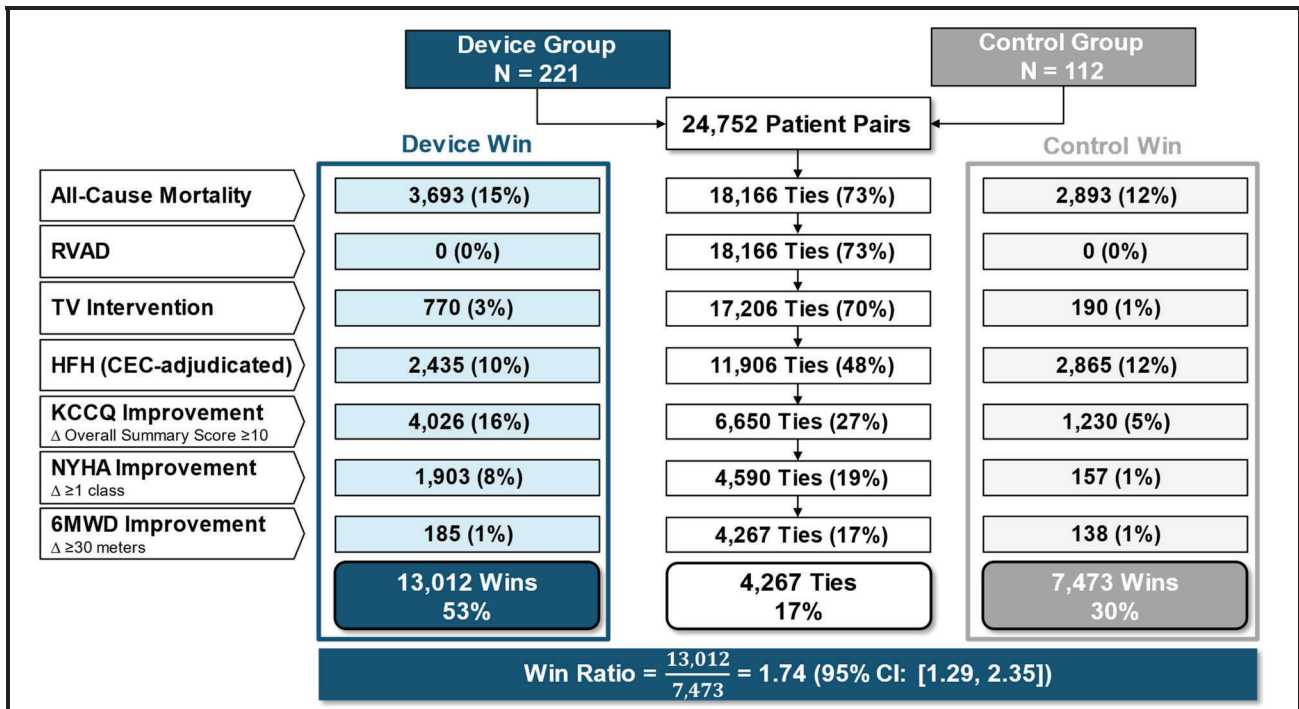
Device Group
N = 221

Control Group
N = 112

24,752 Patient Pairs

Device Win

Control Win

| | Device Win | Ties | Control Win |
|---|---|---|---|
| All-Cause Mortality | 3,693 (15%) | 18,166 Ties (73%) | 2,893 (12%) |
| RVAD | 0 (0%) | 18,166 Ties (73%) | 0 (0%) |
| TV Intervention | 770 (3%) | 17,206 Ties (70%) | 190 (1%) |
| HFH (CEC-adjudicated) | 2,435 (10%) | 11,906 Ties (48%) | 2,865 (12%) |
| KCCQ Improvement $\Delta$ Overall Summary Score ≥10 | 4,026 (16%) | 6,650 Ties (27%) | 1,230 (5%) |
| NYHA Improvement $\Delta$ ≥1 class | 1,903 (8%) | 4,590 Ties (19%) | 157 (1%) |
| 6MWD Improvement $\Delta$ ≥30 meters | 185 (1%) | 4,267 Ties (17%) | 138 (1%) |
| | 13,012 Wins 53% | 4,267 Ties 17% | 7,473 Wins 30% |

Win Ratio = $\frac{13,012}{7,473}$ = 1.74 (95% CI: [1.29, 2.35])